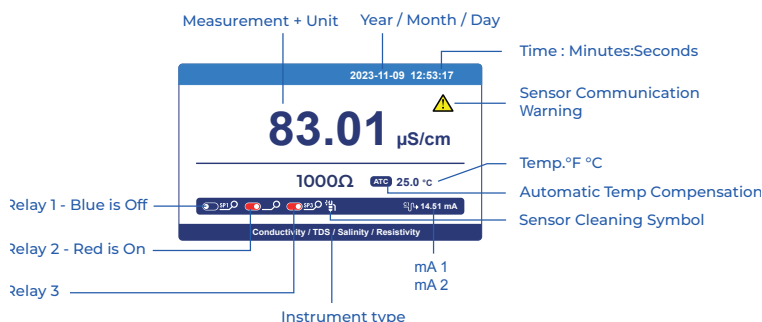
Measurement + Unit

Year / Month / Day

Time : Minutes:Seconds

2023-11-09 12:53:17

Sensor Communication Warning

83.01 μS/cm

Temp.°F °C

1000Ω

ATC 25.0 °C

Automatic Temp Compensation

Relay 1 - Blue is Off

SP1

SP2

SP3

14.51 mA

Sensor Cleaning Symbol

Conductivity / TDS / Salinity / Resistivity

Relay 2 - Red is On

mA 1

mA 2

Relay 3

Instrument type